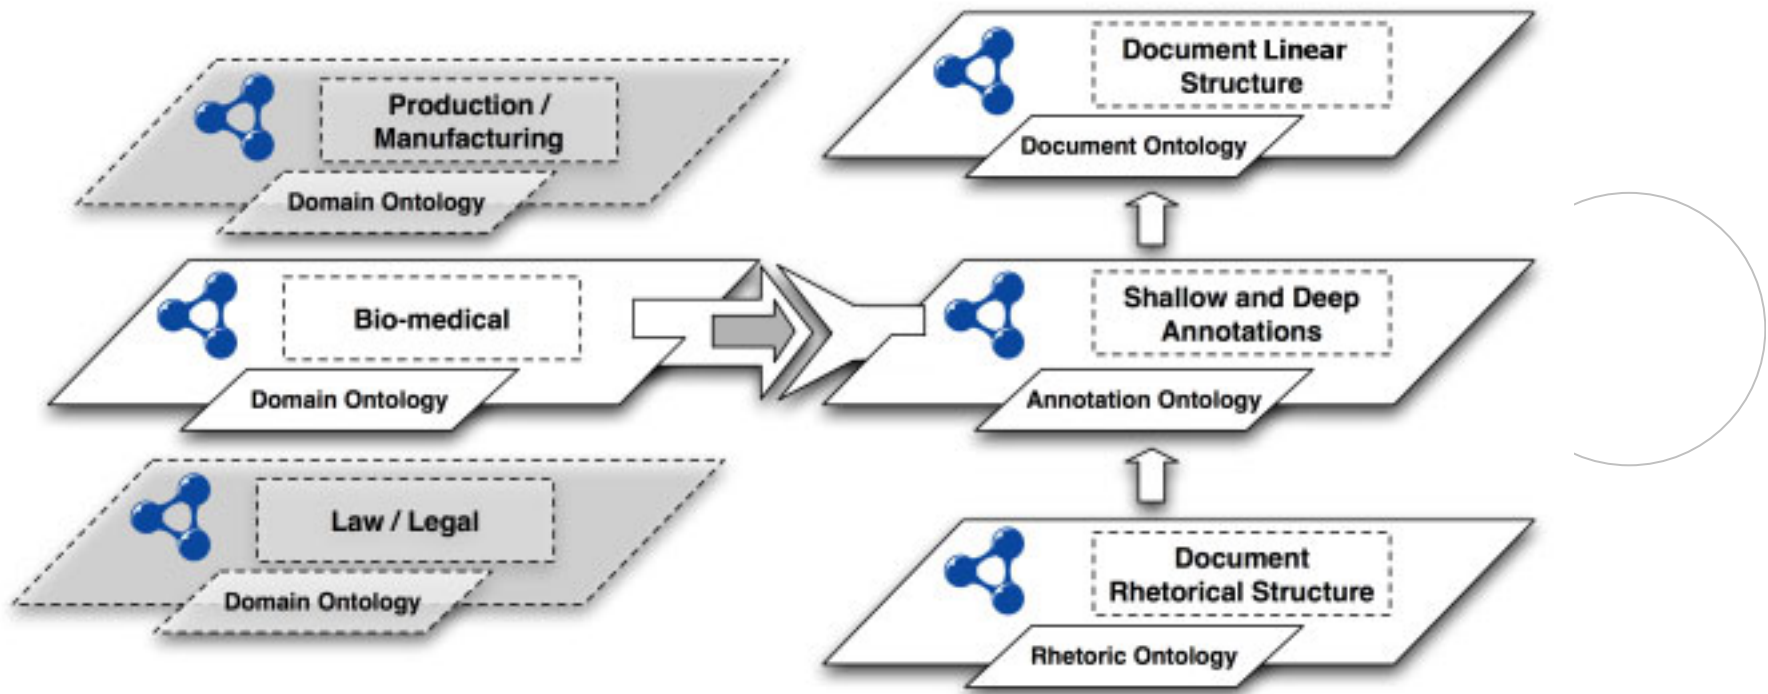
Production / Manufacturing

Domain Ontology

Bio-medical

Domain Ontology

Law / Legal

Domain Ontology

Document Linear Structure

Document Ontology

Shallow and Deep Annotations

Annotation Ontology

Document Rhetorical Structure

Rhetoric Ontology